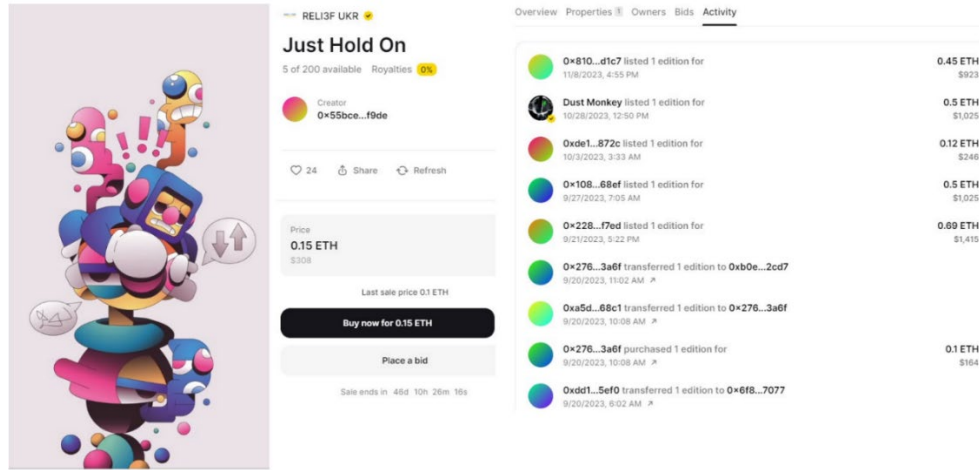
RELI3F UKR

Just Hold On

5 of 200 available Royalties 0%

Creator
0×55bce...f9de

24 Share Refresh

Price
0.15 ETH
$308

Last sale price 0.1 ETH

Buy now for 0.15 ETH

Place a bid

Sale ends in 46d 10h 26m 16s

Overview Properties 1 Owners Bids Activity

0×810...d1c7 listed 1 edition for
11/8/2023, 4:55 PM
0.45 ETH
$923

Dust Monkey listed 1 edition for
10/28/2023, 12:50 PM
0.5 ETH
$1,025

0xde1...872c listed 1 edition for
10/3/2023, 3:33 AM
0.12 ETH
$246

0×108...68ef listed 1 edition for
9/27/2023, 7:05 AM
0.5 ETH
$1,025

0×228...f7ed listed 1 edition for
9/21/2023, 5:22 PM
0.69 ETH
$1,415

0×276...3a6f transferred 1 edition to 0xb0e...2cd7
9/20/2023, 11:02 AM

0xa5d...68c1 transferred 1 edition to 0×276...3a6f
9/20/2023, 10:08 AM

0×276...3a6f purchased 1 edition for
9/20/2023, 10:08 AM
0.1 ETH
$164

0xdd1...5ef0 transferred 1 edition to 0×6f8...7077
9/20/2023, 6:02 AM